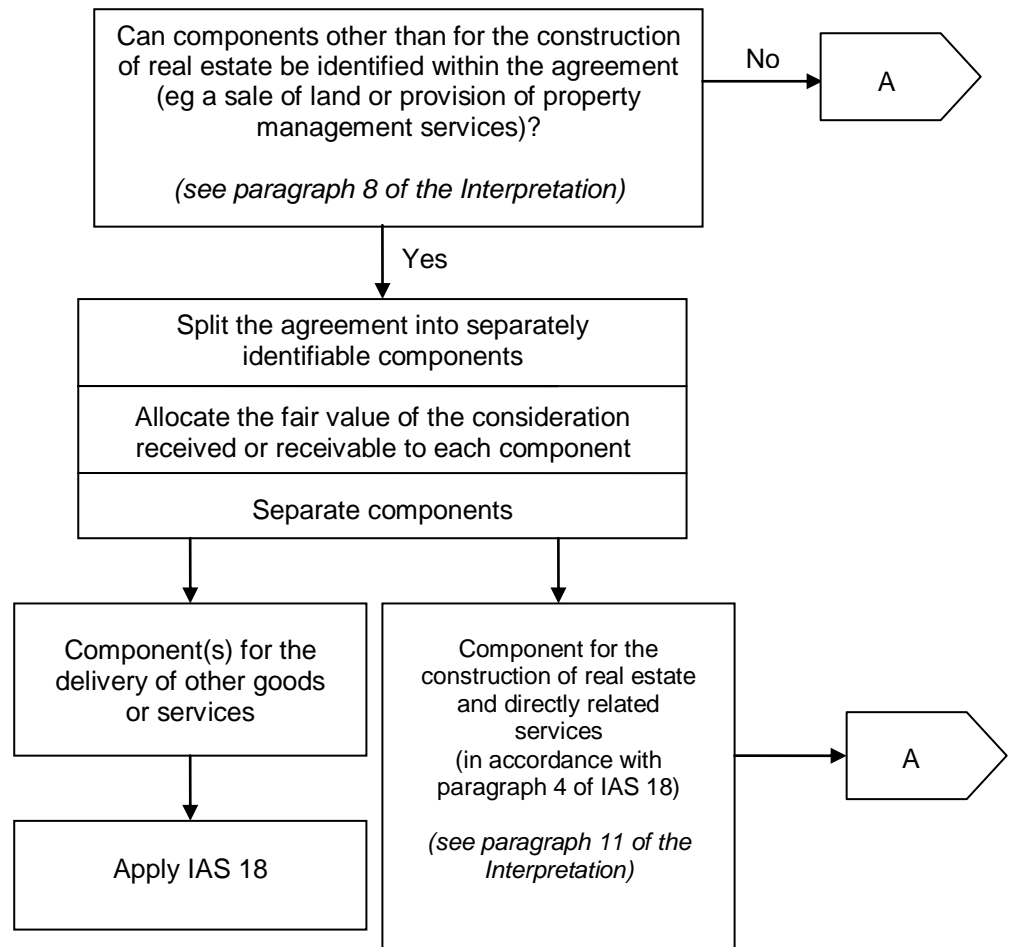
Can components other than for the construction of real estate be identified within the agreement (eg a sale of land or provision of property management services)?

*(see paragraph 8 of the Interpretation)*

No

A

Yes

Split the agreement into separately identifiable components

Allocate the fair value of the consideration received or receivable to each component

Separate components

Component(s) for the delivery of other goods or services

Apply IAS 18

Component for the construction of real estate and directly related services (in accordance with paragraph 4 of IAS 18)

*(see paragraph 11 of the Interpretation)*

A